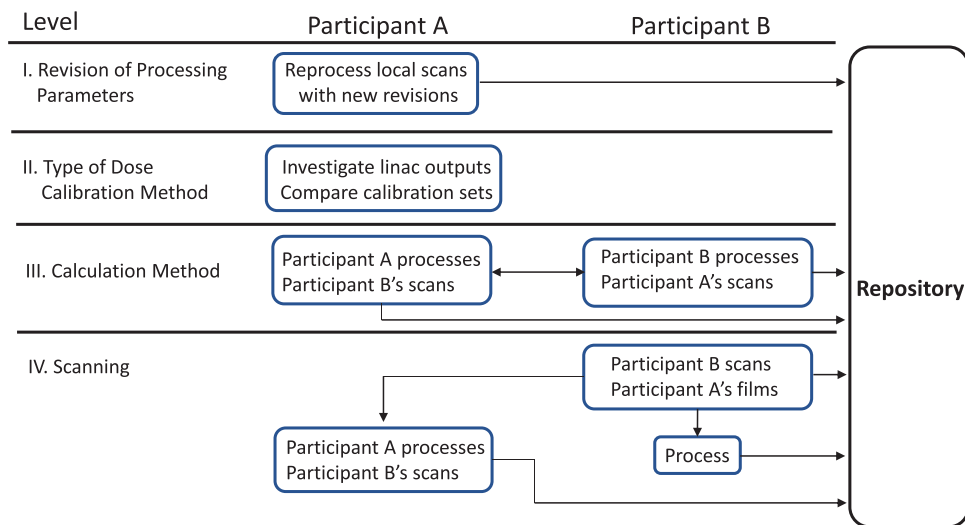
Level

Participant A

Participant B

I. Revision of Processing Parameters

Reprocess local scans with new revisions

II. Type of Dose Calibration Method

Investigate linac outputs Compare calibration sets

III. Calculation Method

Participant A processes Participant B's scans

Participant B processes Participant A's scans

IV. Scanning

Participant B scans Participant A's films

Participant A processes Participant B's scans

Process

Repository